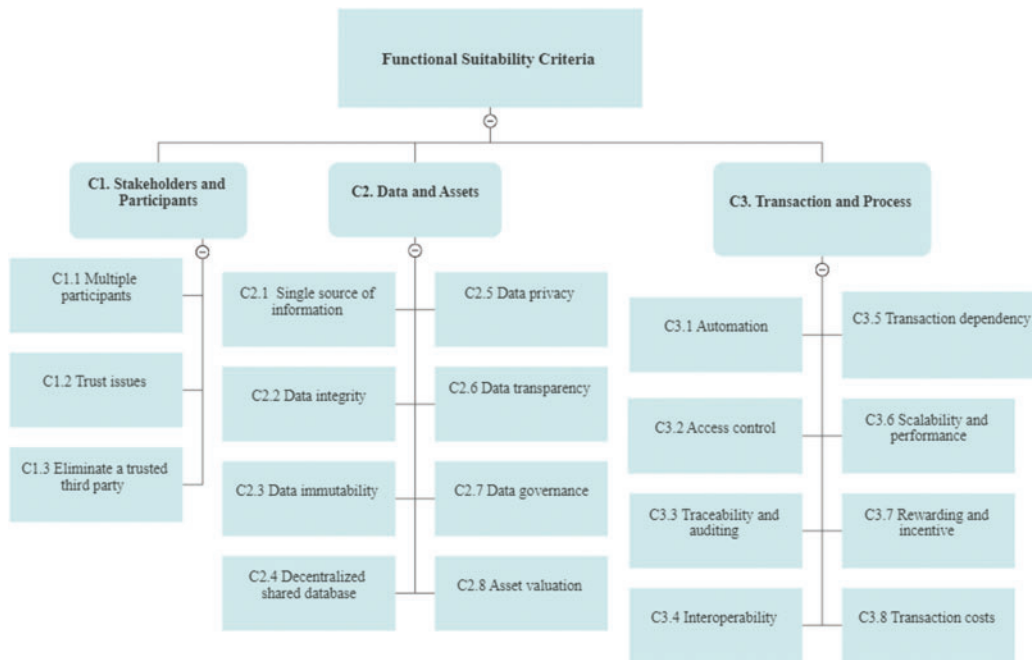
Functional Suitability Criteria

C1. Stakeholders and Participants

C1.1 Multiple participants

C1.2 Trust issues

C1.3 Eliminate a trusted third party

C2. Data and Assets

C2.1 Single source of information

C2.2 Data integrity

C2.3 Data immutability

C2.4 Decentralized shared database

C2.5 Data privacy

C2.6 Data transparency

C2.7 Data governance

C2.8 Asset valuation

C3. Transaction and Process

C3.1 Automation

C3.2 Access control

C3.3 Traceability and auditing

C3.4 Interoperability

C3.5 Transaction dependency

C3.6 Scalability and performance

C3.7 Rewarding and incentive

C3.8 Transaction costs